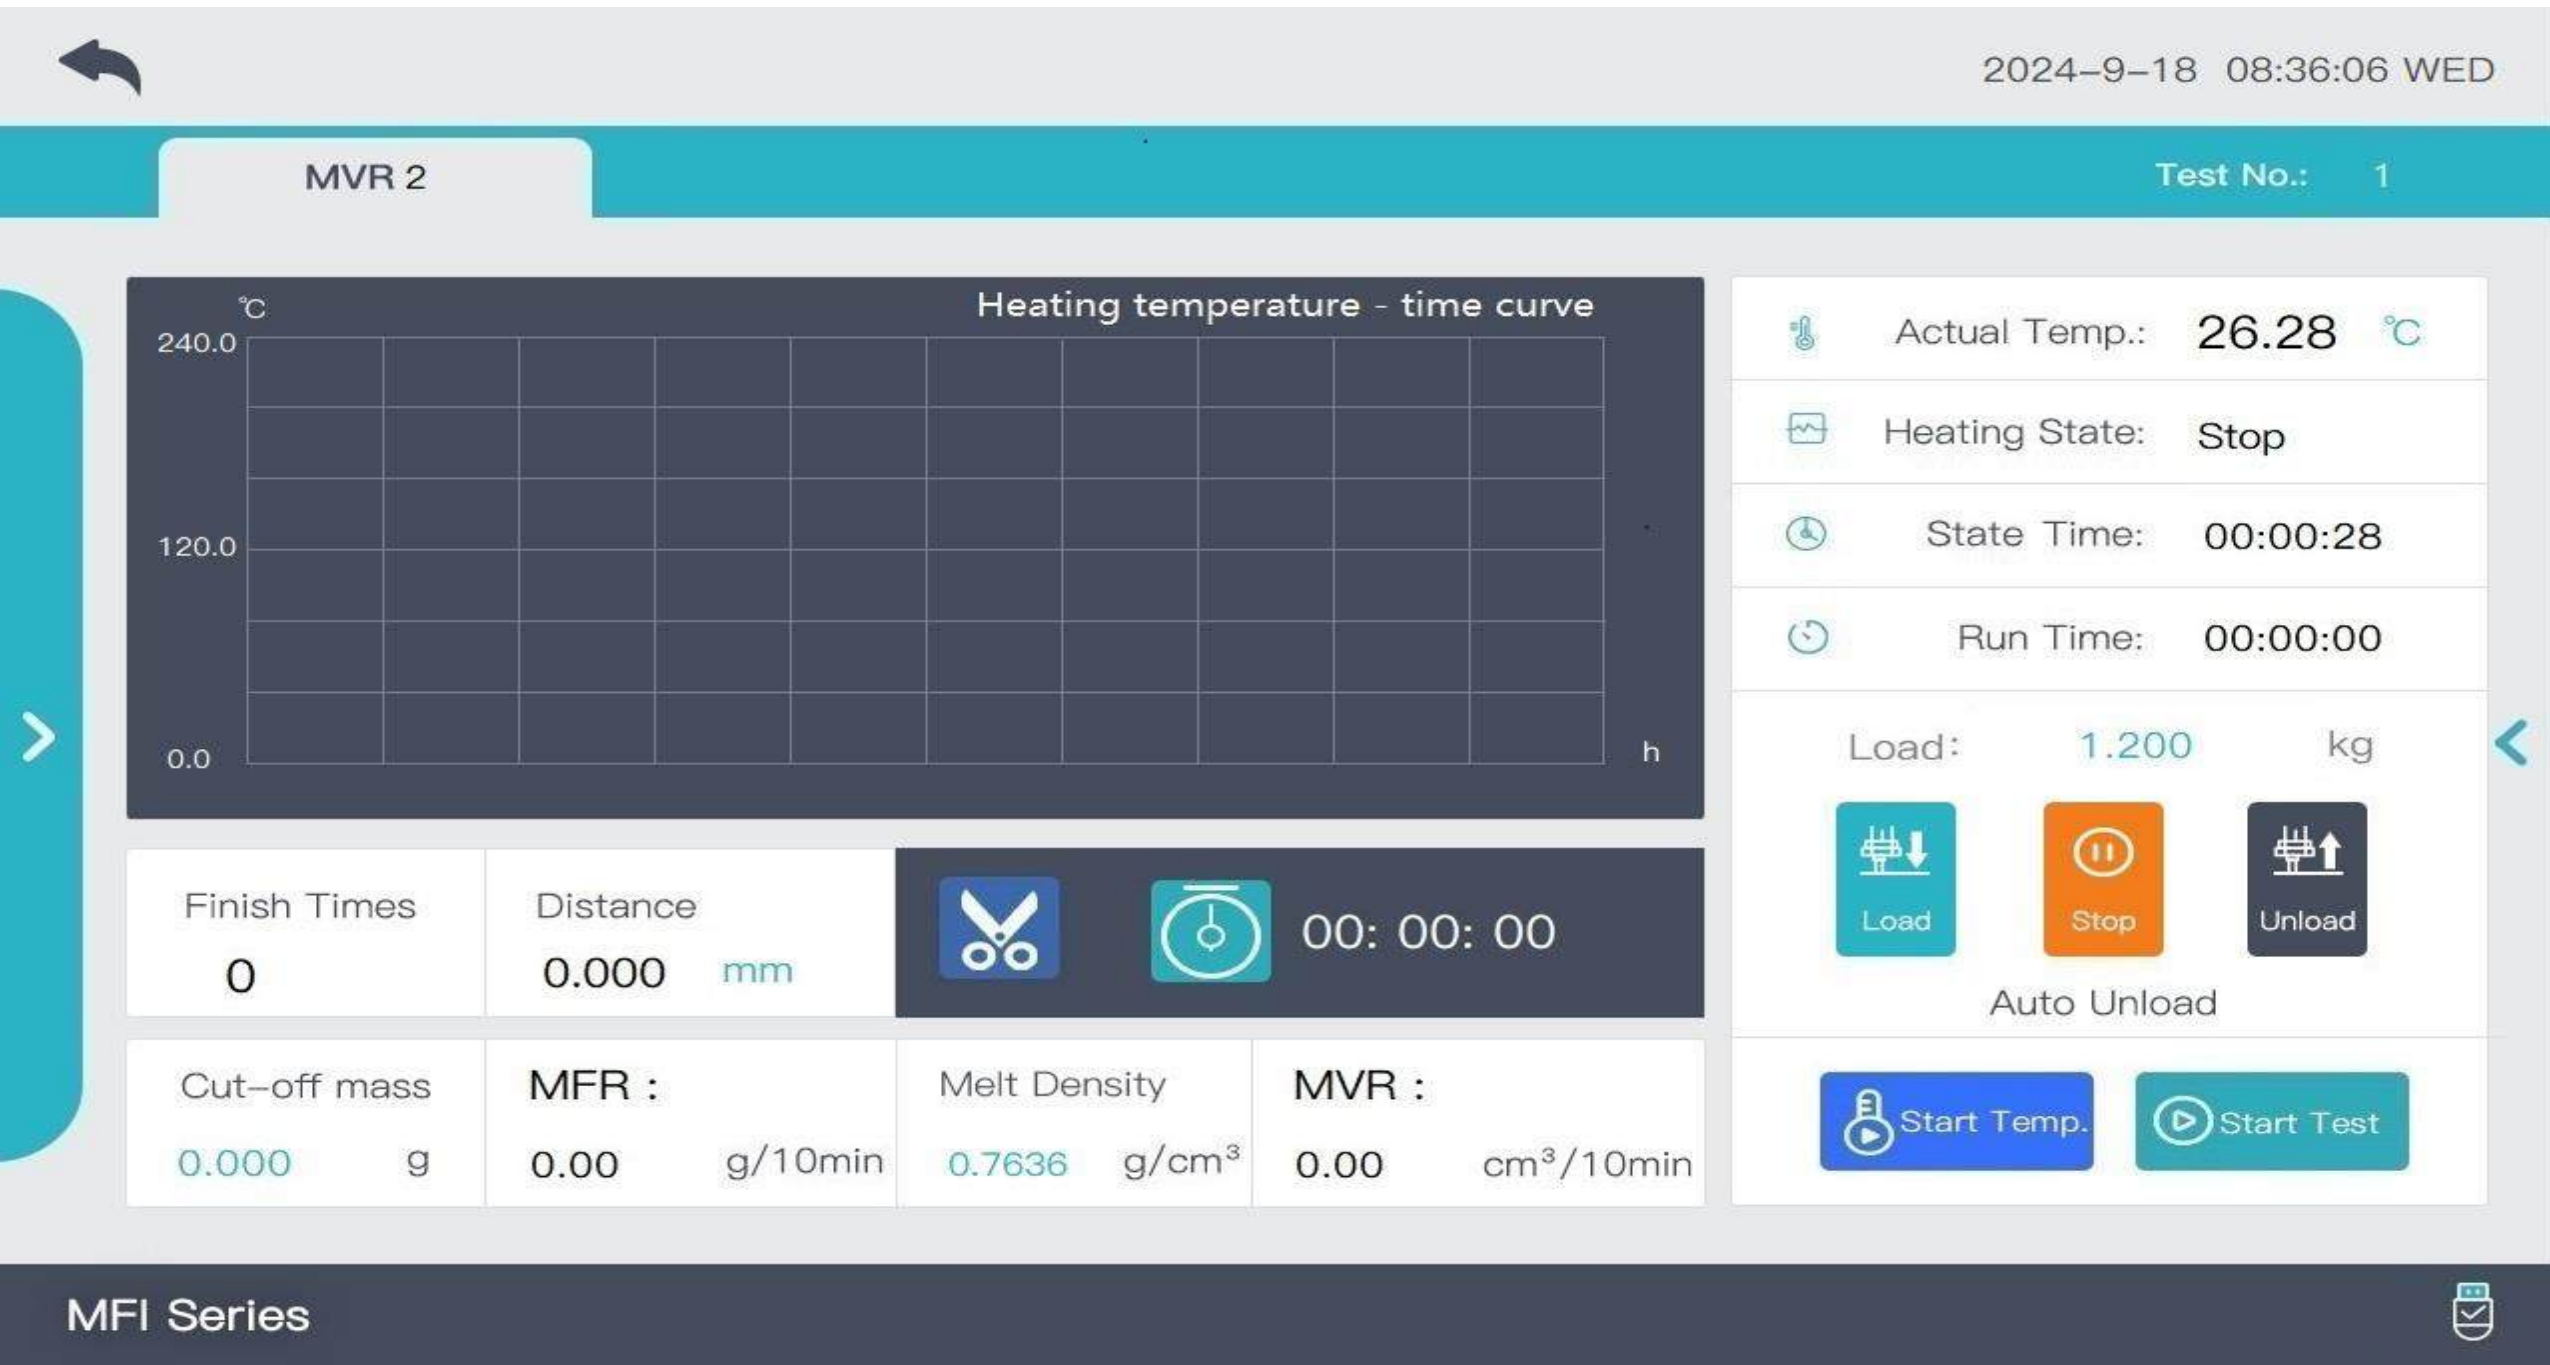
2024-9-18 08:36:06 WED

MVR 2

Test No.: 1

℃

Heating temperature - time curve

240.0

120.0

0.0

h

Actual Temp.: 26.28 ℃

Heating State: Stop

State Time: 00:00:28

Run Time: 00:00:00

Load: 1.200 kg

Load

Stop

Unload

Auto Unload

Finish Times
0

Distance
0.000 mm

00: 00: 00

Cut-off mass
0.000 g

MFR :
0.00 g/10min

Melt Density
0.7636 g/cm$^3$

MVR :
0.00 cm$^3$/10min

Start Temp.

Start Test

MFI Series